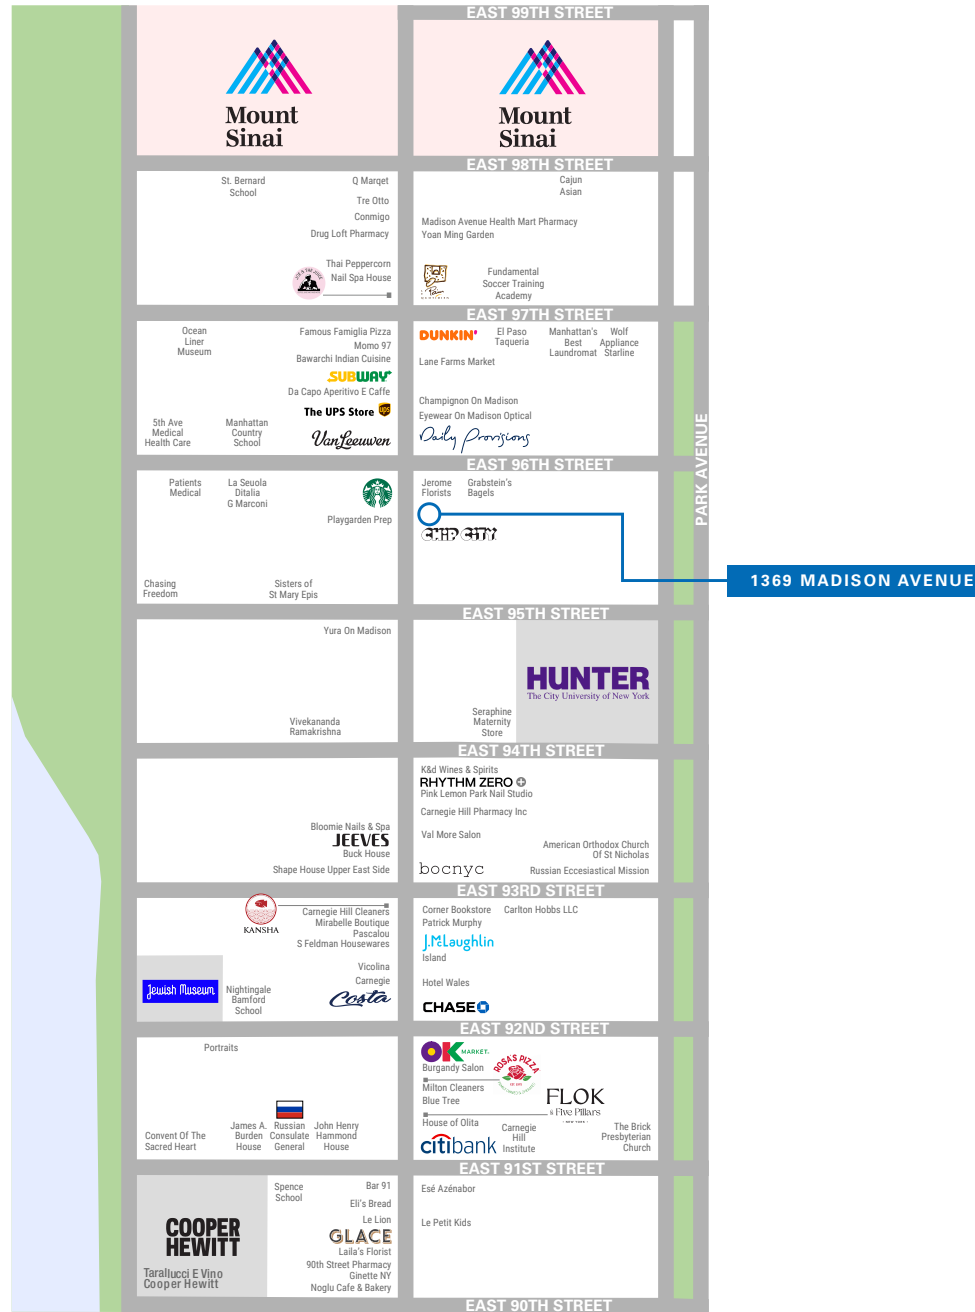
EAST 99TH STREET

Mount Sinai

Mount Sinai

EAST 98TH STREET

St. Bernard School
Q Marqet
Tre Otto
Conmigo
Drug Loft Pharmacy
Thai Peppercorn
Nail Spa House

Cajun Asian
Madison Avenue Health Mart Pharmacy
Yoan Ming Garden
Fundamental Soccer Training Academy

EAST 97TH STREET

Ocean Liner Museum
Famous Famiglia Pizza
Momo 97
Bawarchi Indian Cuisine
SUBWAY
Da Capo Aperitivo E Caffe
The UPS Store
5th Ave Medical Health Care
Manhattan Country School
VanLeeuwen

DUNKIN'
El Paso Taqueria
Manhattan's Best Laundromat
Wolf Appliance Starline
Lane Farms Market
Champignon On Madison
Eyewear On Madison Optical
Daily Provisions

EAST 96TH STREET

Patients Medical
La Seuola Ditalia G Marconi
Playgarden Prep
Chasing Freedom
Sisters of St Mary Epis

Jerome Florists
Grabstein's Bagels
CHIP CITY

1369 MADISON AVENUE

PARK AVENUE

EAST 95TH STREET

Yura On Madison
Vivekananda Ramakrishna

HUNTER
The City University of New York
Seraphine Maternity Store

EAST 94TH STREET

Bloomie Nails & Spa
JEEVES
Buck House
Shape House Upper East Side

K&d Wines & Spirits
RHYTHM ZERO
Pink Lemon Park Nail Studio
Carnegie Hill Pharmacy Inc
Val More Salon
American Orthodox Church Of St Nicholas
bocnyc
Russian Eccesiastical Mission

EAST 93RD STREET

KANSHA
Carnegie Hill Cleaners
Mirabelle Boutique
Pascalou
S Feldman Housewares
Vicolina
Carnegie
Jewish Museum
Nightingale Bamford School
Costa

Corner Bookstore
Carlton Hobbs LLC
Patrick Murphy
J.McLaughlin
Island
Hotel Wales
CHASE

EAST 92ND STREET

Portraits
Convent Of The Sacred Heart
James A. Burden House
Russian Consulate General
John Henry Hammond House

OK MARKET
Burgandy Salon
ROSAS PIZZA
Milton Cleaners
Blue Tree
FLOK
Five Pillars
House of Olita
Carnegie Hill Institute
The Brick Presbyterian Church
citibank

EAST 91ST STREET

Spence School
Bar 91
Eli's Bread
Le Lion
GLACE
Laila's Florist
90th Street Pharmacy
Ginette NY
Noglu Cafe & Bakery
COOPER HEWITT
Tarallucci E Vino Cooper Hewitt

Esé Azénabor
Le Petit Kids

EAST 90TH STREET